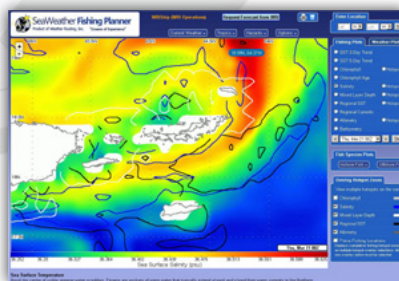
SeaWeather Fishing Planner
Product of Weather Routing, Inc. "Oceans of Experience"
Current Weather
Topics
Models
Options
Date Location
Fishing Flow
Weather Flow
SST 3-Day Trend
SST 5-Day Trend
Chlorophyll
Chlorophyll Age
Salinity
Mixed Layer Depth
Regional SST
Regional Currents
Altimetry
Bathymetry
Fish Species Flow
Overlay Hotspots
Chlorophyll
Salinity
Mixed Layer Depth
Regional SST
Altimetry
Sea Surface Salinity (psu)
Sea Surface Temperature